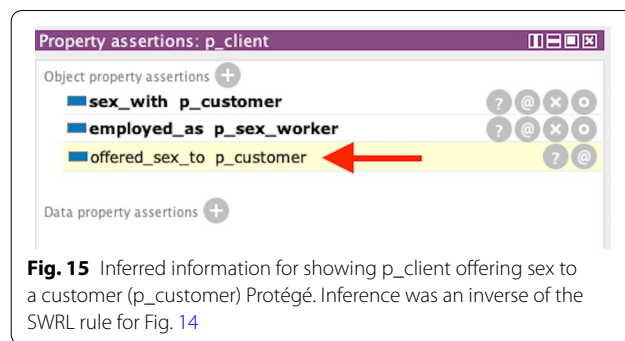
Property assertions: p_client

Object property assertions

sex_with p_customer

employed_as p_sex_worker

offered_sex_to p_customer

Data property assertions

**Fig. 15** Inferred information for showing p_client offering sex to a customer (p_customer) Protégé. Inference was an inverse of the SWRL rule for Fig. 14